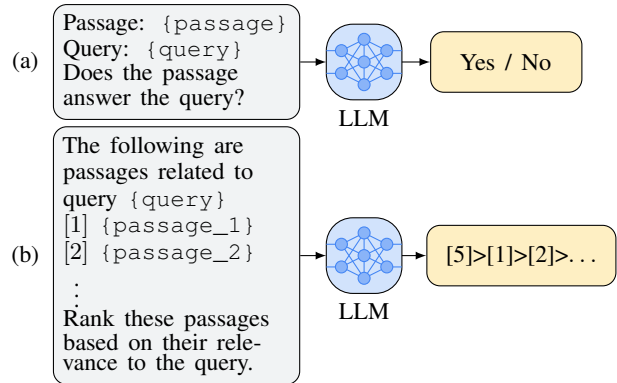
(a)

Passage: {passage}
Query: {query}
Does the passage answer the query?

LLM

Yes / No

(b)

The following are passages related to query {query}
[1] {passage_1}
[2] {passage_2}
⋮
Rank these passages based on their relevance to the query.

LLM

[5]>[1]>[2]>...